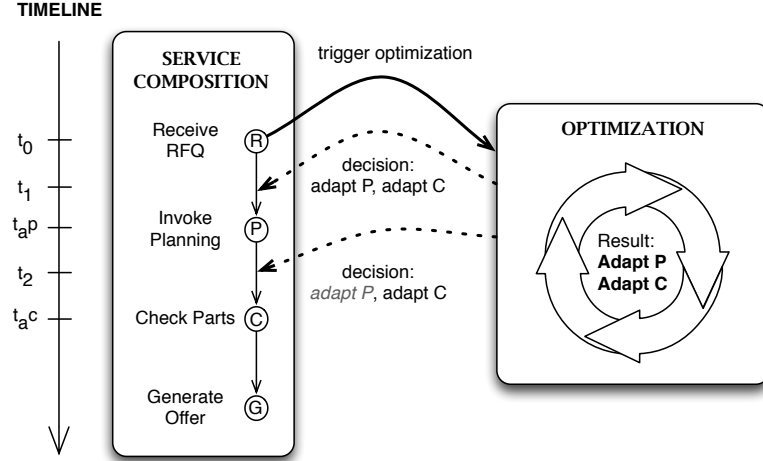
TIMELINE

$t_0$

$t_1$

$t_a$p

$t_2$

$t_a$c

SERVICE COMPOSITION

Receive RFQ R

Invoke Planning P

Check Parts C

Generate Offer G

trigger optimization

decision: adapt P, adapt C

decision: adapt P, adapt C

OPTIMIZATION

Result: **Adapt P** **Adapt C**